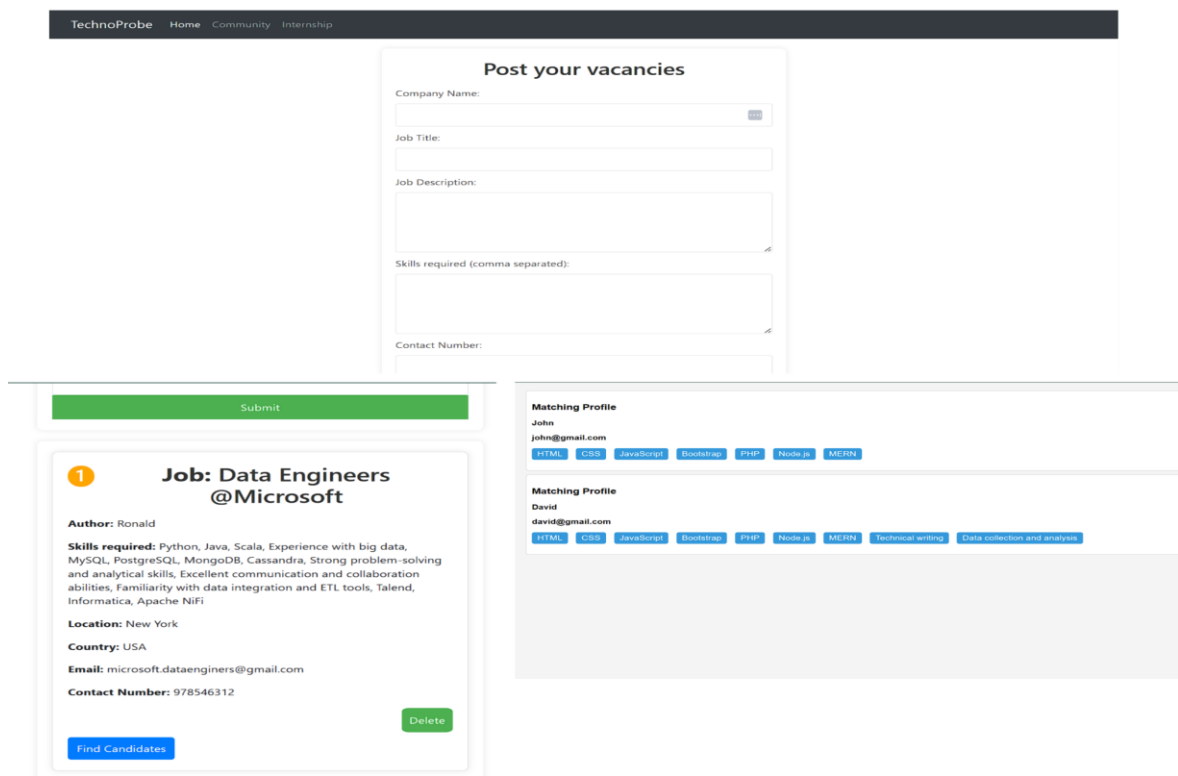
TechnoProbe Home Community Internship

Post your vacancies

Company Name:

Job Title:

Job Description:

Skills required (comma separated):

Contact Number:

Submit

1 Job: Data Engineers @Microsoft

Author: Ronald

Skills required: Python, Java, Scala, Experience with big data, MySQL, PostgreSQL, MongoDB, Cassandra, Strong problem-solving and analytical skills, Excellent communication and collaboration abilities, Familiarity with data integration and ETL tools, Talend, Informatica, Apache NiFi

Location: New York

Country: USA

Email: microsoft.dataenginers@gmail.com

Contact Number: 978546312

Delete

Find Candidates

Matching Profile

John

john@gmail.com

HTML CSS JavaScript Bootstrap PHP Node.js MERN

Matching Profile

David

david@gmail.com

HTML CSS JavaScript Bootstrap PHP Node.js MERN Technical writing Data collection and analysis